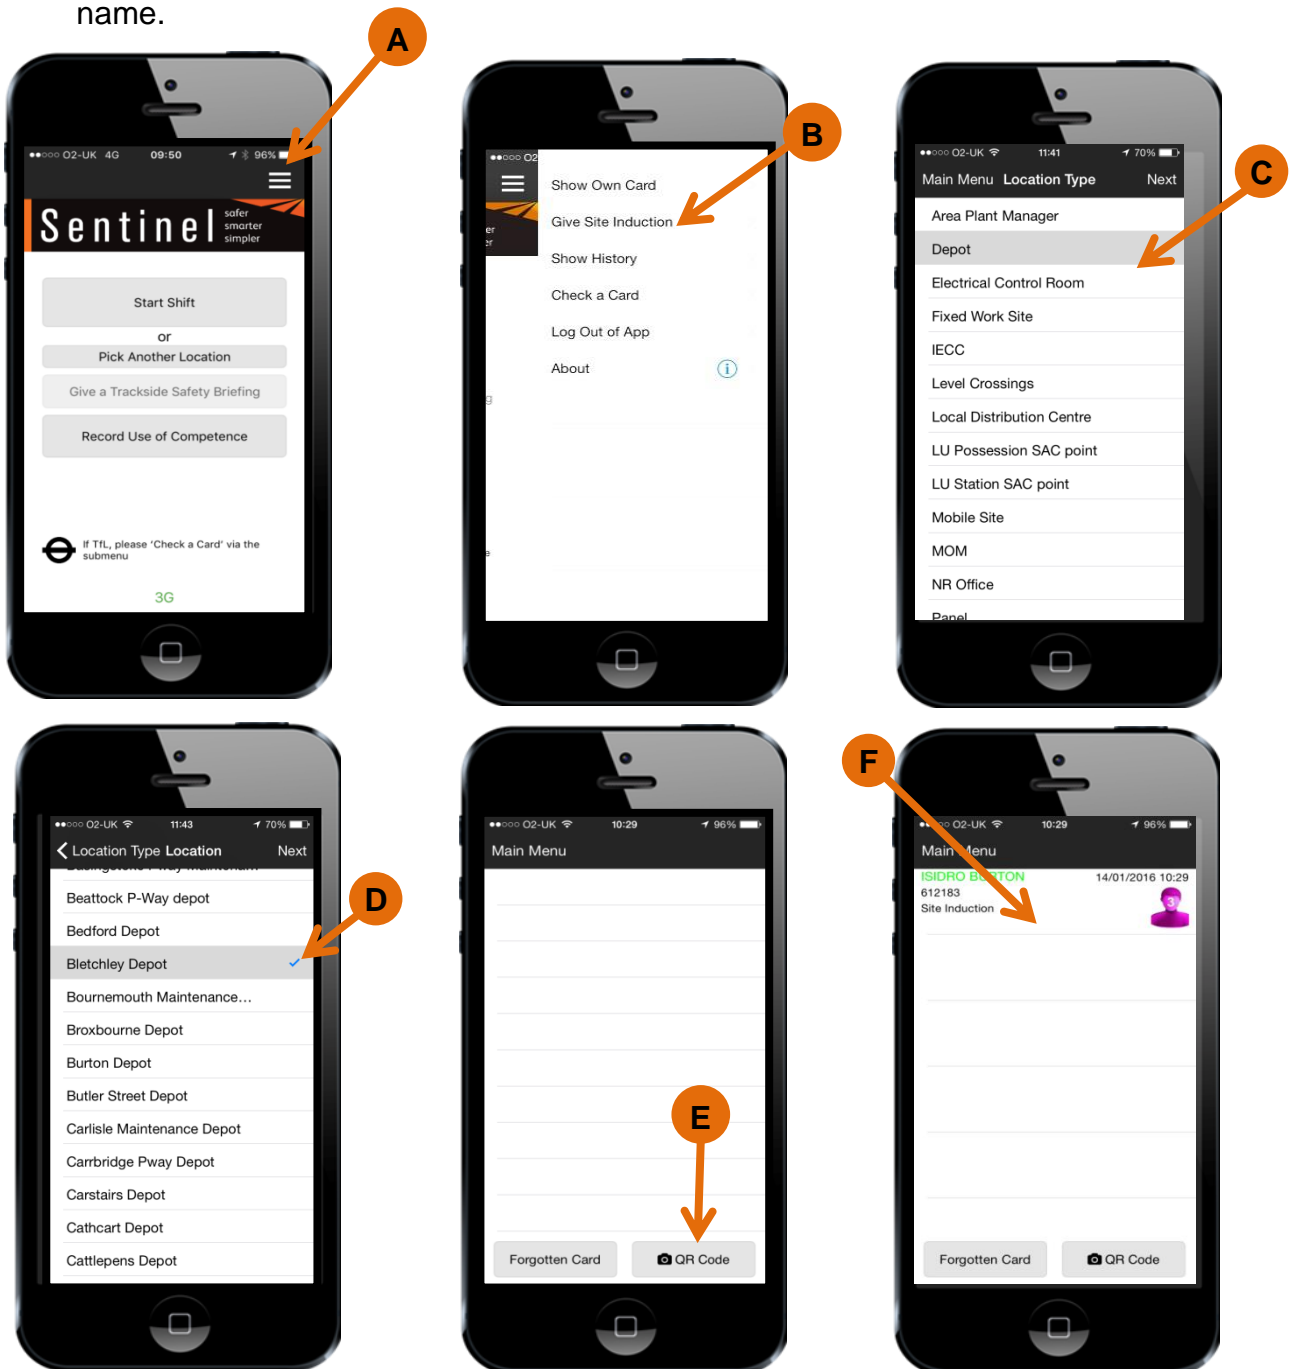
name.

A

●●○○○ O2-UK 4G 09:50 96%

Sentinel safer smarter simpler

Start Shift

or

Pick Another Location

Give a Trackside Safety Briefing

Record Use of Competence

If TfL, please 'Check a Card' via the submenu

3G

B

●●○○○ O2

Show Own Card

Give Site Induction

Show History

Check a Card

Log Out of App

About

C

●●○○○ O2-UK 11:41 70%

Main Menu Location Type Next

Area Plant Manager

Depot

Electrical Control Room

Fixed Work Site

IECC

Level Crossings

Local Distribution Centre

LU Possession SAC point

LU Station SAC point

Mobile Site

MOM

NR Office

Panel

D

●●○○○ O2-UK 11:43 70%

Location Type Location Next

Beattock P-Way depot

Bedford Depot

Bletchley Depot

Bournemouth Maintenance...

Broxbourne Depot

Burton Depot

Butler Street Depot

Carlisle Maintenance Depot

Carrbridge Pway Depot

Carstairs Depot

Cathcart Depot

Cattlepens Depot

●●○○○ O2-UK 10:29 96%

Main Menu

E

Forgotten Card

QR Code

F

●●○○○ O2-UK 10:29 96%

Main Menu

ISIDRO B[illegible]TON 14/01/2016 10:29

612183

Site Induction

Forgotten Card

QR Code